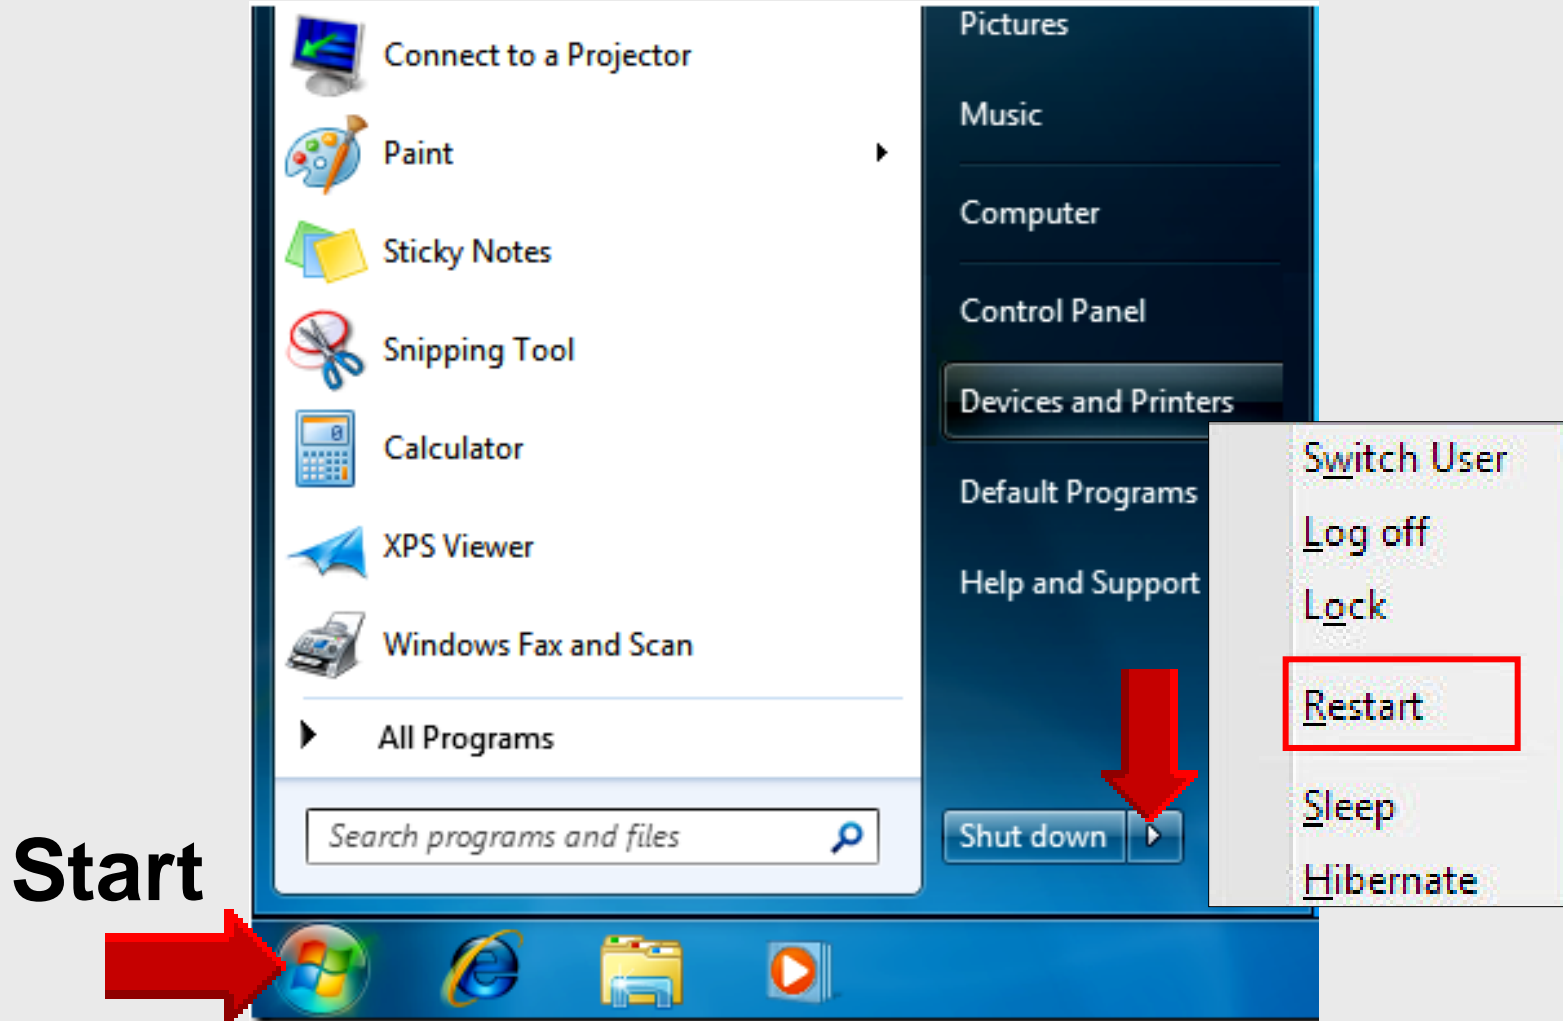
Connect to a Projector
Paint
Sticky Notes
Snipping Tool
Calculator
XPS Viewer
Windows Fax and Scan
All Programs
Search programs and files

Pictures
Music
Computer
Control Panel
Devices and Printers
Default Programs
Help and Support
Shut down

Switch User
Log off
Lock
Restart
Sleep
Hibernate

Start